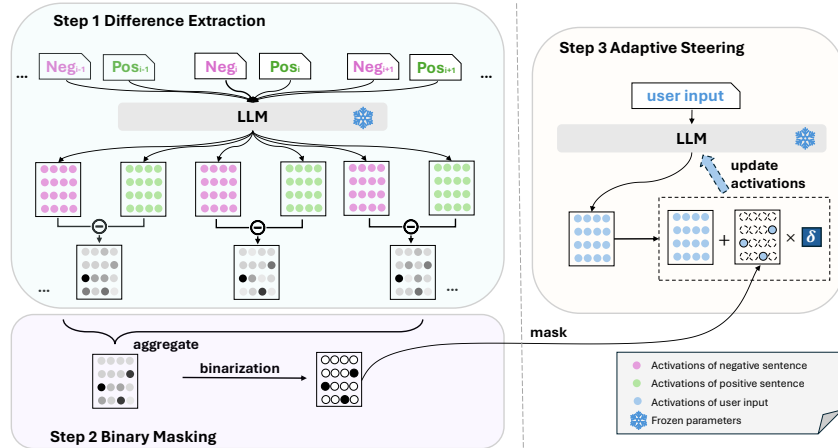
Step 1 Difference Extraction

... $Neg_{i-1}$ $Pos_{i-1}$ $Neg_i$ $Pos_i$ $Neg_{i+1}$ $Pos_{i+1}$ ...

LLM

...

...

aggregate

binarization

Step 2 Binary Masking

Step 3 Adaptive Steering

user input

LLM

update activations

+ + × $\delta$

mask

Activations of negative sentence
Activations of positive sentence
Activations of user input
Frozen parameters